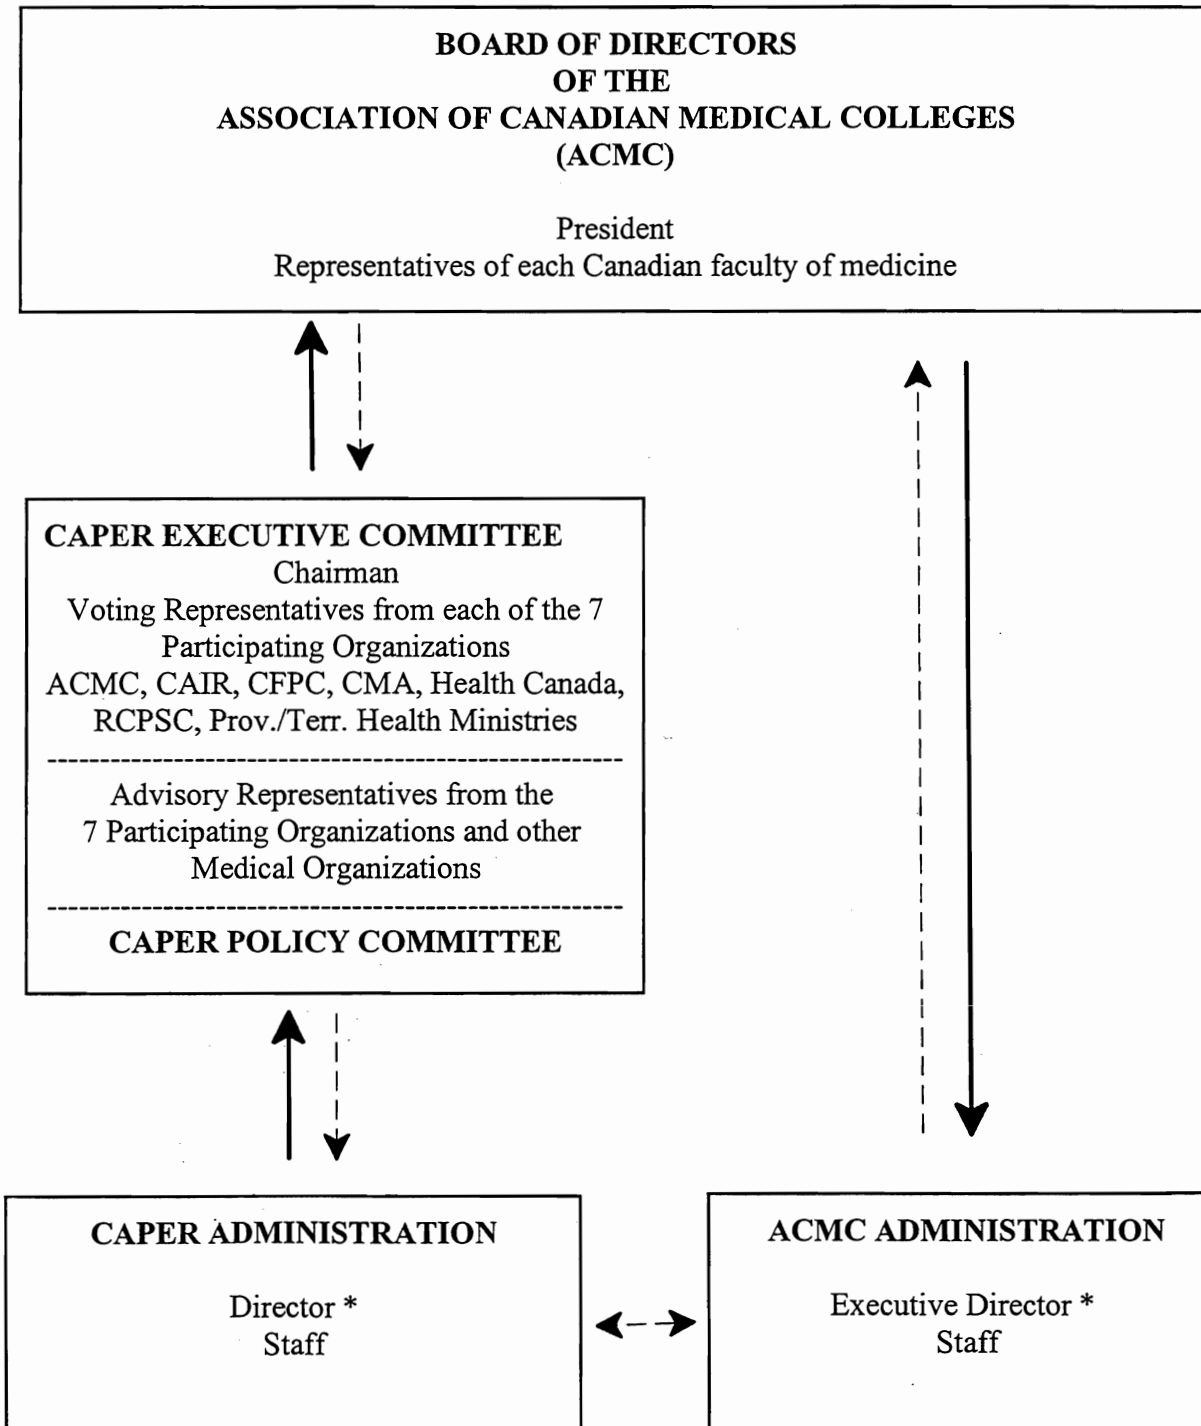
BOARD OF DIRECTORS
OF THE
ASSOCIATION OF CANADIAN MEDICAL COLLEGES
(ACMC)

President
Representatives of each Canadian faculty of medicine

CAPER EXECUTIVE COMMITTEE
Chairman
Voting Representatives from each of the 7 Participating Organizations
ACMC, CAIR, CFPC, CMA, Health Canada, RCPSC, Prov./Terr. Health Ministries

Advisory Representatives from the 7 Participating Organizations and other Medical Organizations

CAPER POLICY COMMITTEE

CAPER ADMINISTRATION

Director *
Staff

ACMC ADMINISTRATION

Executive Director *
Staff